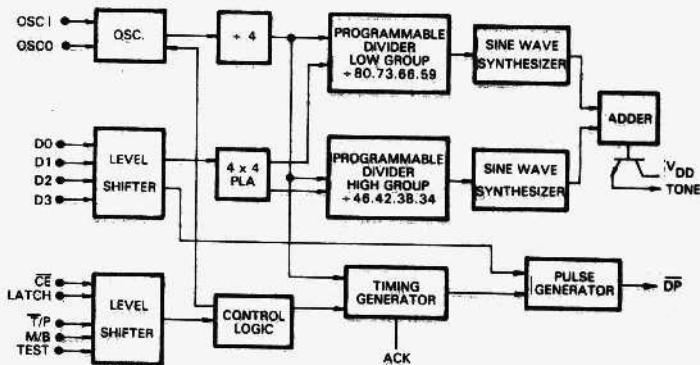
OSC I
OSC0
OSC.
÷ 4
PROGRAMMABLE DIVIDER LOW GROUP ÷80.73.66.59
SINE WAVE SYNTHESIZER
ADDER
D0
D1
D2
D3
LEVEL SHIFTER
4 x 4 PLA
PROGRAMMABLE DIVIDER HIGH GROUP ÷46.42.38.34
SINE WAVE SYNTHESIZER
$V_{DD}$
TONE
$\overline{CE}$
LATCH
$\overline{T}/P$
M/B
TEST
LEVEL SHIFTER
CONTROL LOGIC
TIMING GENERATOR
PULSE GENERATOR
$\overline{DP}$
ACK